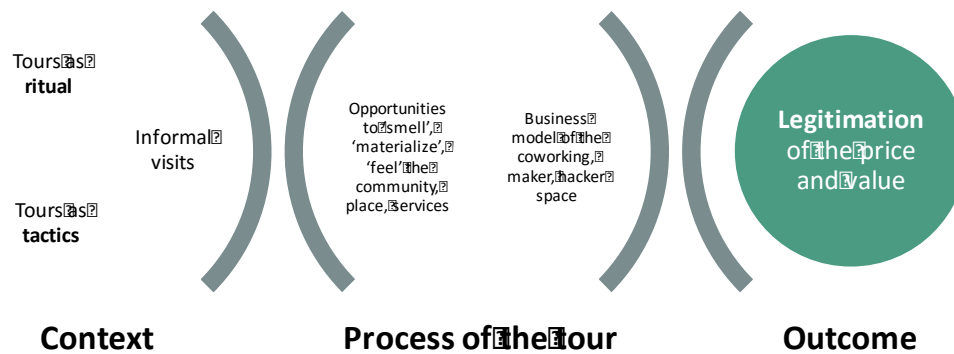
Tours as ritual

Tours as tactics

Informal visits

Opportunities to 'smell', 'materialize', 'feel' the community, place, services

Business model of the coworking, maker, hacker space

Legitimation of the price and value

Context

Process of the tour

Outcome